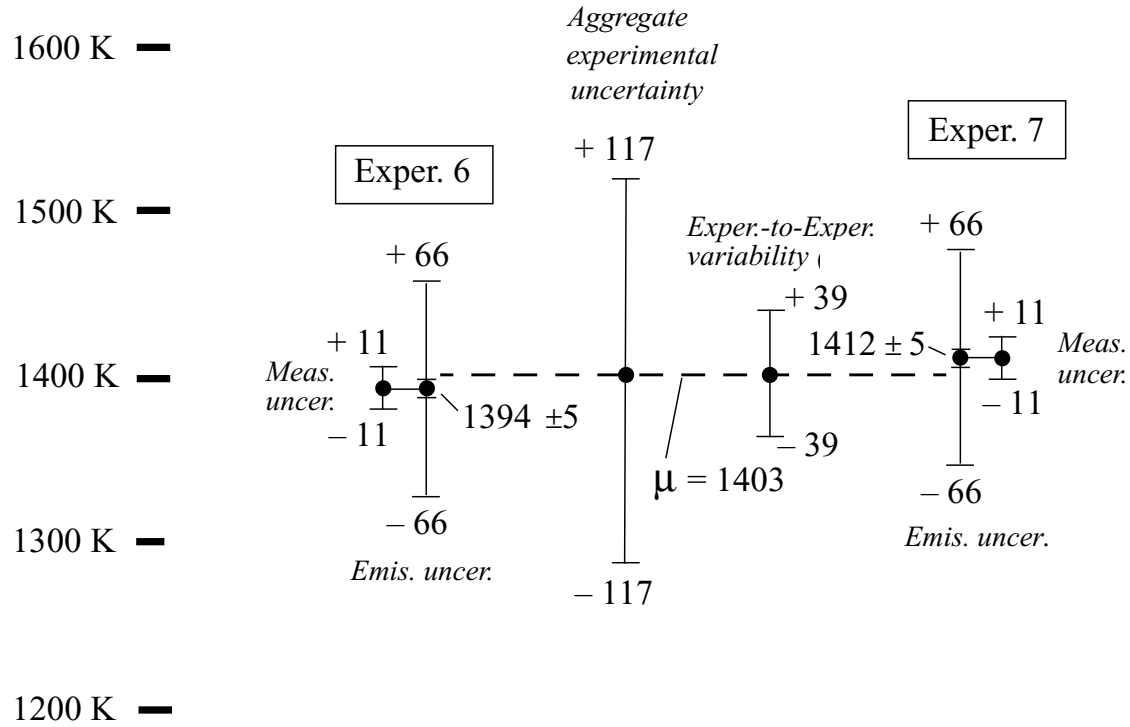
1600 K

Aggregate experimental uncertainty

Exper. 7

+ 117

Exper. 6

1500 K

Exper.-to-Exper. variability

+ 66

+ 66

+ 39

+ 11

+ 11

1412 ± 5

Meas. uncer.

1400 K

Meas. uncer.

– 11

1394 ±5

– 11

– 39

$\mu$ = 1403

– 66

– 66

1300 K

Emis. uncer.

Emis. uncer.

– 117

1200 K